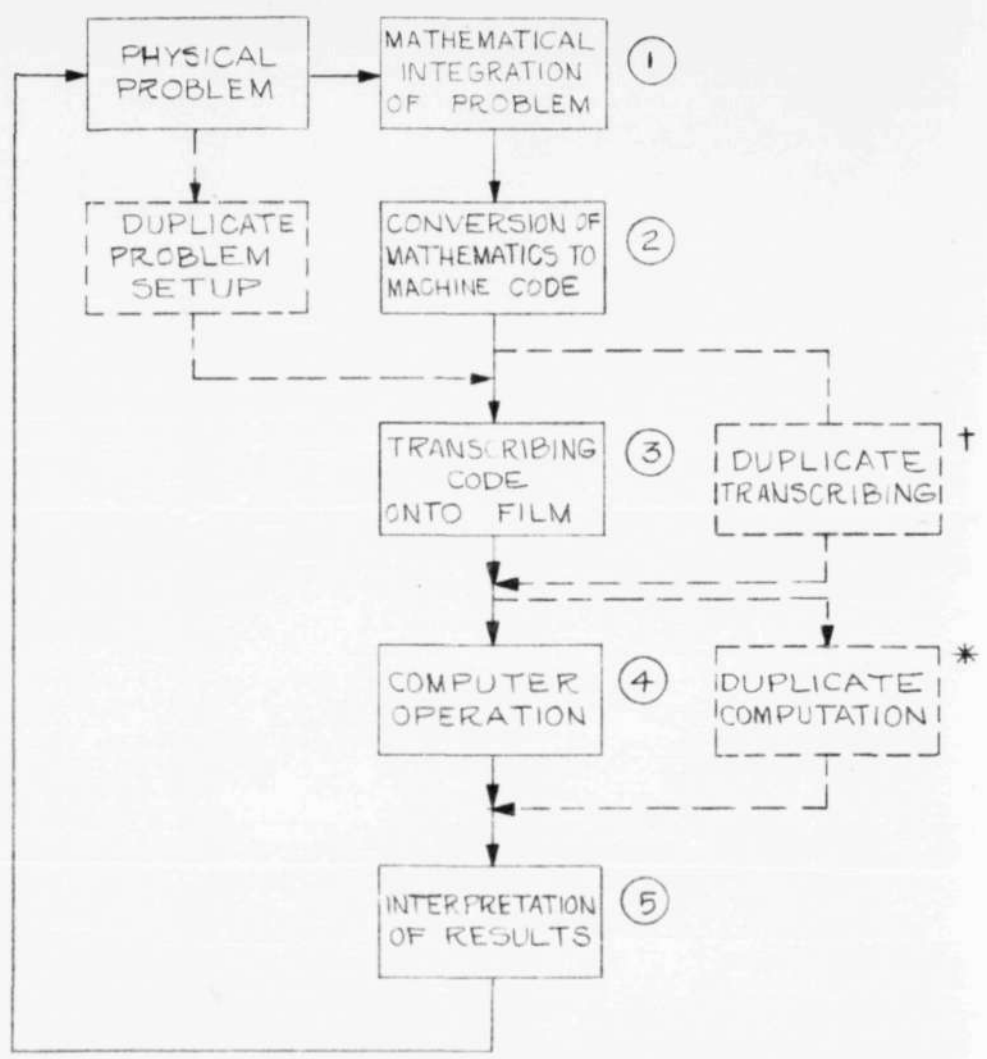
PHYSICAL PROBLEM

MATHEMATICAL INTEGRATION OF PROBLEM

1

DUPLICATE PROBLEM SETUP

CONVERSION OF MATHEMATICS TO MACHINE CODE

2

TRANSCRIBING CODE ONTO FILM

3

DUPLICATE TRANSCRIBING †

COMPUTER OPERATION

4

DUPLICATE COMPUTATION *

INTERPRETATION OF RESULTS

5